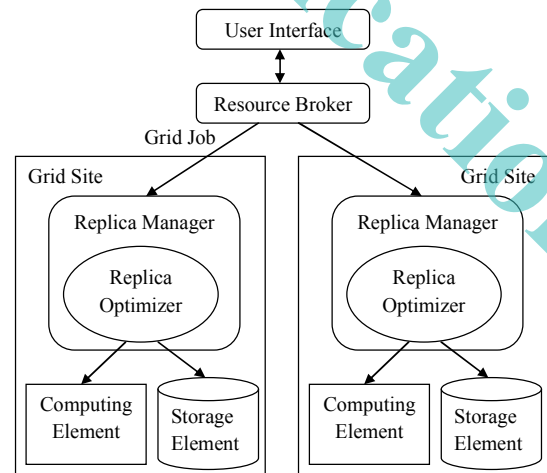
User Interface

Resource Broker

Grid Job

Grid Site

Replica Manager

Replica Optimizer

Computing Element

Storage Element

Grid Site

Replica Manager

Replica Optimizer

Computing Element

Storage Element

cation